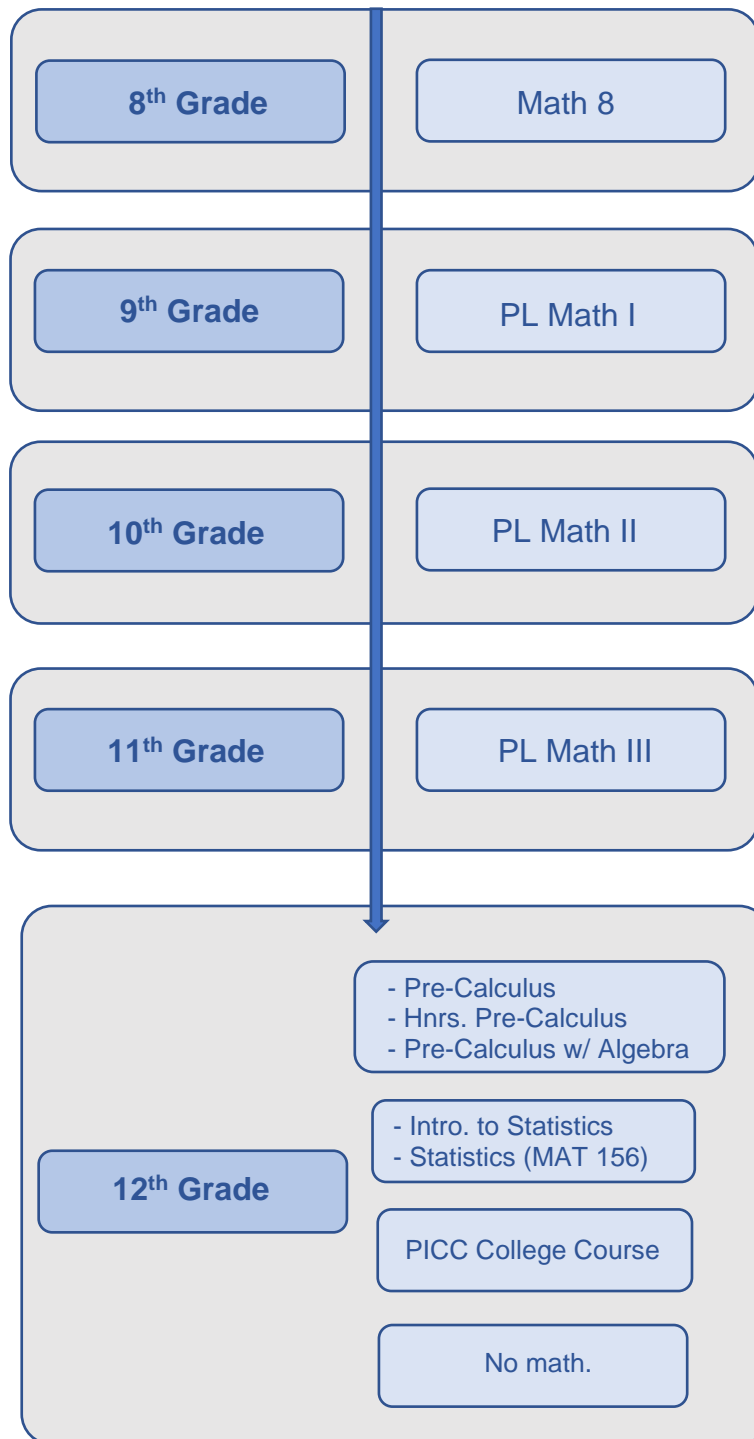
8th Grade

Math 8

9th Grade

PL Math I

10th Grade

PL Math II

11th Grade

PL Math III

12th Grade

- Pre-Calculus
- Hnrs. Pre-Calculus
- Pre-Calculus w/ Algebra

- Intro. to Statistics
- Statistics (MAT 156)

PICC College Course

No math.